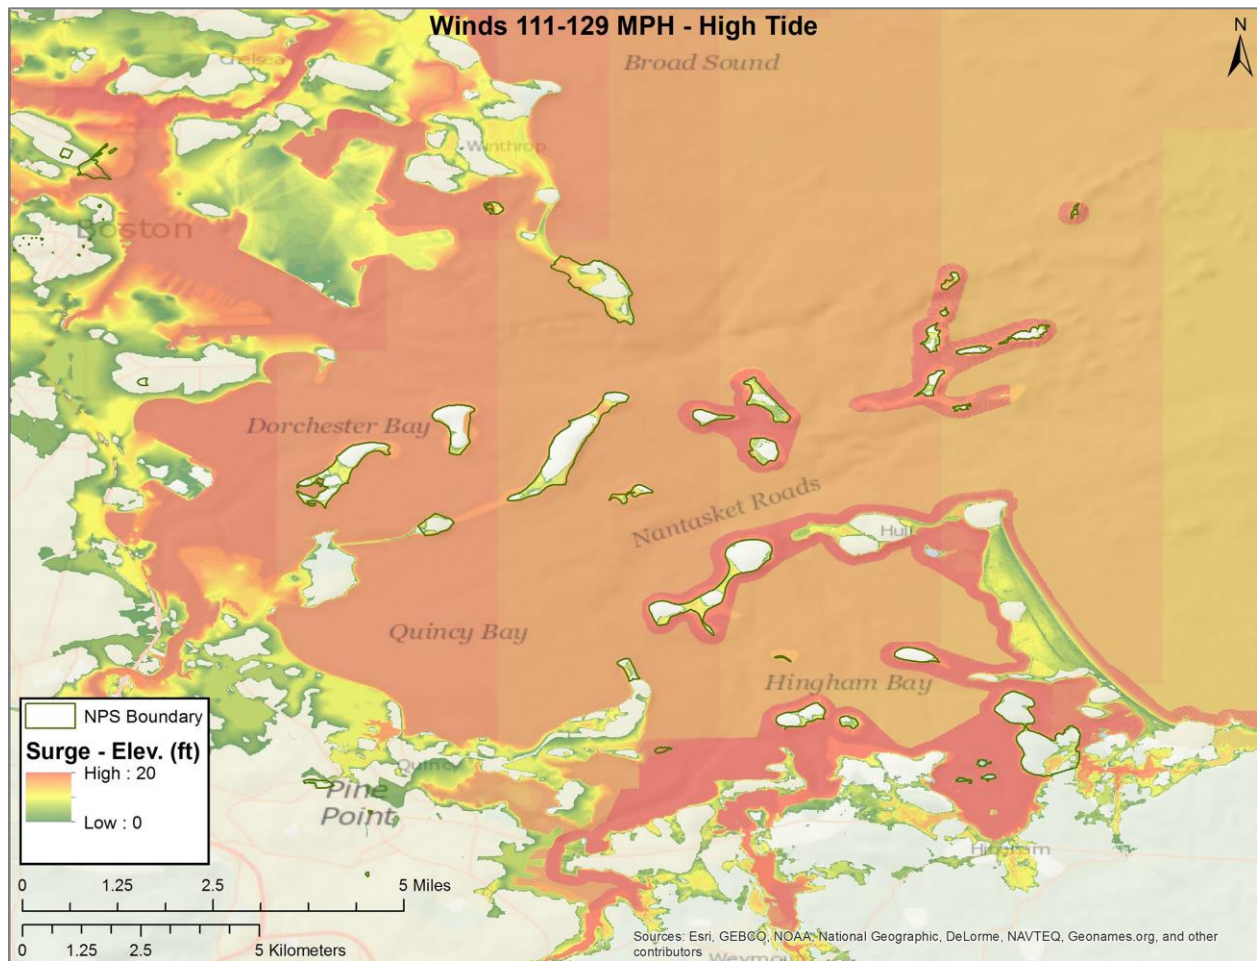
Winds 111-129 MPH - High Tide

N

Broad Sound

Chelsea

Winthrop

Boston

Dorchester Bay

Nantasket Roads

Hull

Quincy Bay

Hingham Bay

Quincy

Pine Point

Hingham

Weymouth

NPS Boundary

Surge - Elev. (ft)

High : 20

Low : 0

0 1.25 2.5 5 Miles

0 1.25 2.5 5 Kilometers

Sources: Esri, GEBCO, NOAA, National Geographic, DeLorme, NAVTEQ, Geonames.org, and other contributors